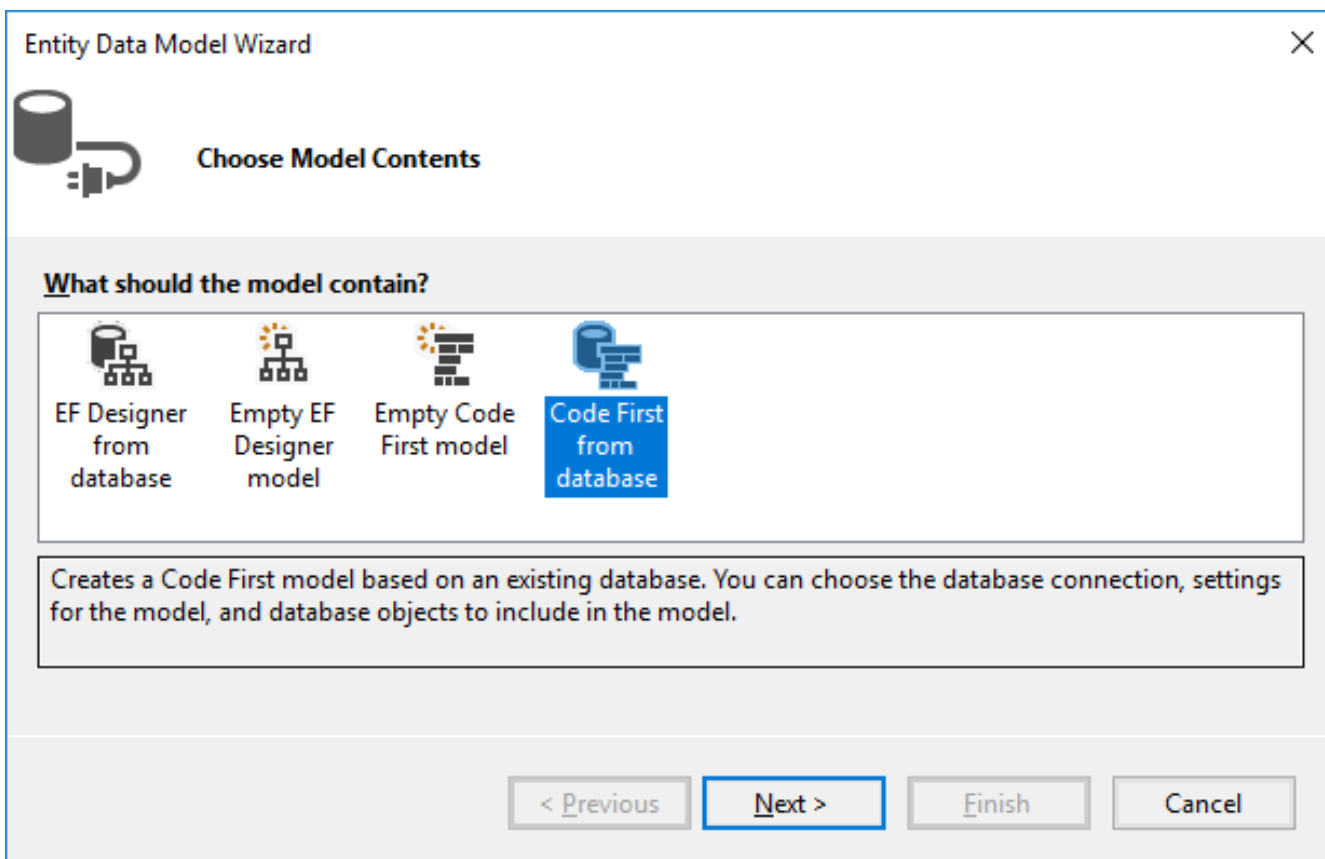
Entity Data Model Wizard

Choose Model Contents

What should the model contain?

EF Designer from database

Empty EF Designer model

Empty Code First model

Code First from database

Creates a Code First model based on an existing database. You can choose the database connection, settings for the model, and database objects to include in the model.

< Previous

Next >

Finish

Cancel